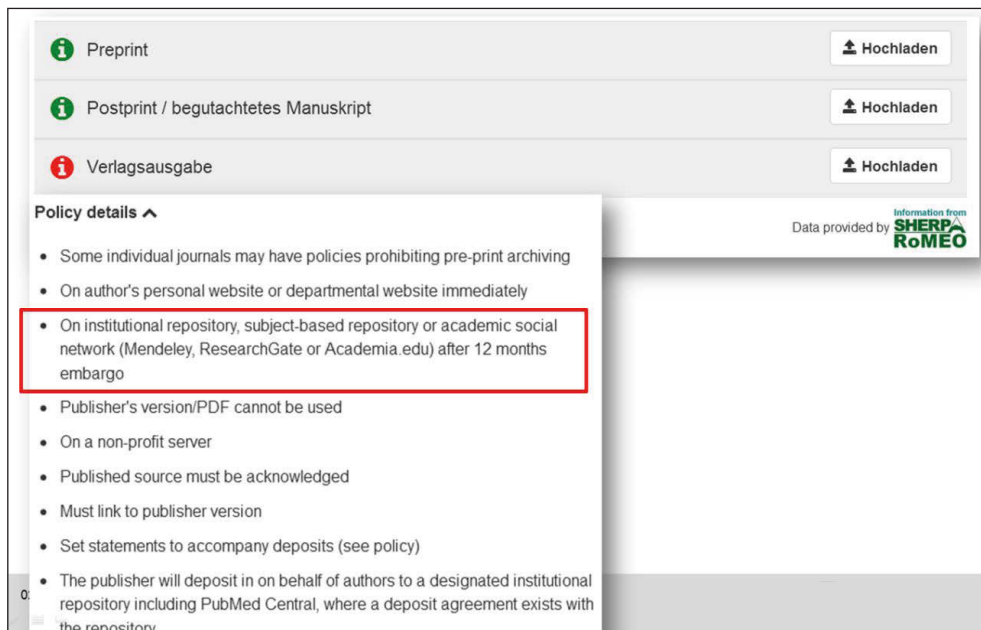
Preprint

Hochladen

Postprint / begutachtetes Manuskript

Hochladen

Verlagsausgabe

Hochladen

Policy details

Data provided by Information from SHERPA RoMEO

- Some individual journals may have policies prohibiting pre-print archiving
- On author's personal website or departmental website immediately
- On institutional repository, subject-based repository or academic social network (Mendeley, ResearchGate or Academia.edu) after 12 months embargo
- Publisher's version/PDF cannot be used
- On a non-profit server
- Published source must be acknowledged
- Must link to publisher version
- Set statements to accompany deposits (see policy)
- The publisher will deposit in on behalf of authors to a designated institutional repository including PubMed Central, where a deposit agreement exists with the repository